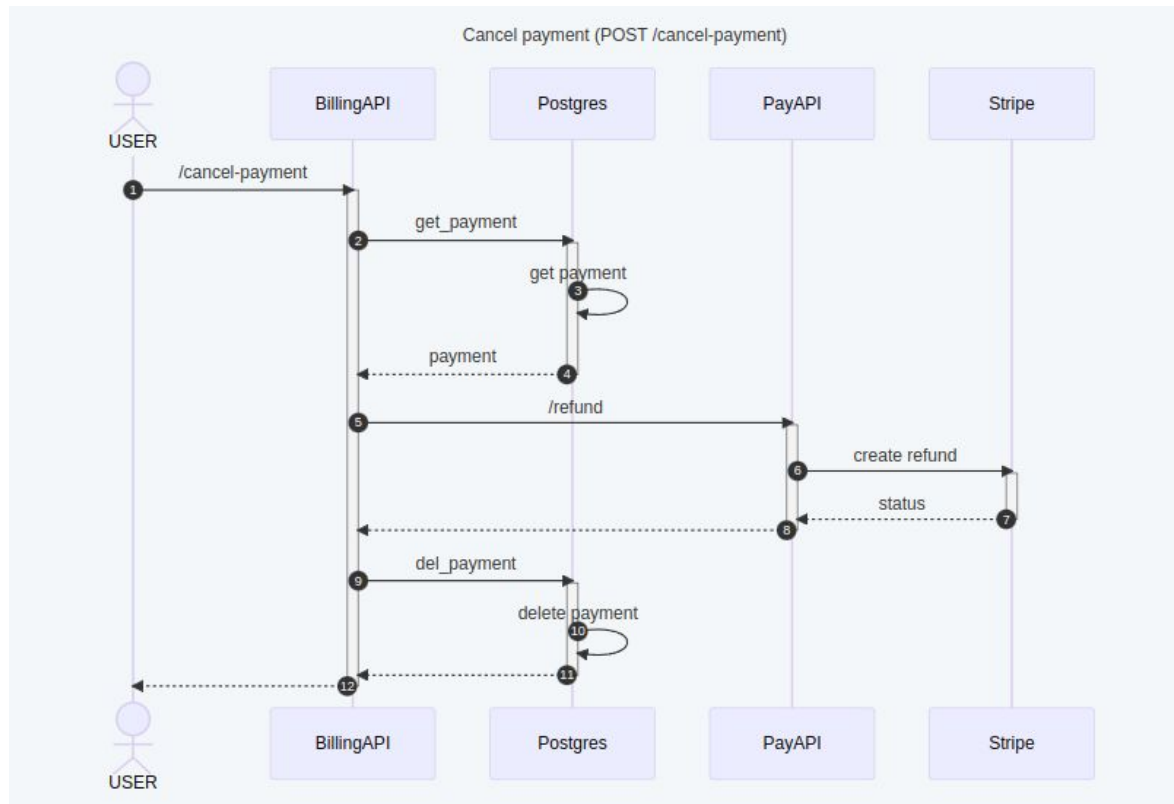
Cancel payment (POST /cancel-payment)

USER

BillingAPI

Postgres

PayAPI

Stripe

1 /cancel-payment

2 get_payment

3 get payment

4 payment

5 /refund

6 create refund

7 status

8

9 del_payment

10 delete payment

11

12

USER

BillingAPI

Postgres

PayAPI

Stripe